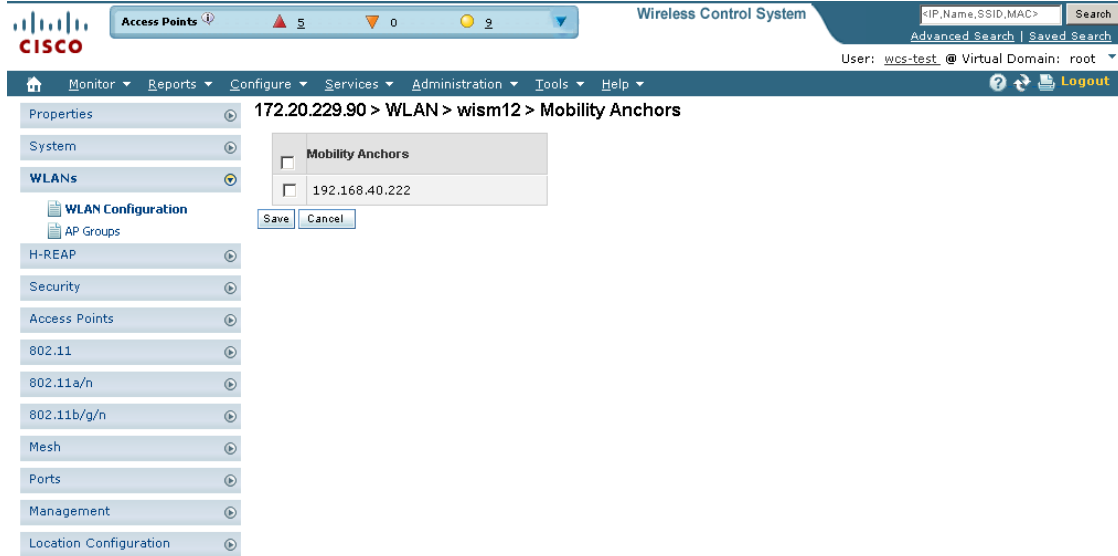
cisco

Access Points 5 0 9

Wireless Control System

<IP,Name,SSID,MAC> Search

Advanced Search | Saved Search

User: wcs-test @ Virtual Domain: root

Monitor Reports Configure Services Administration Tools Help Logout

Properties

System

WLANs

WLAN Configuration

AP Groups

H-REAP

Security

Access Points

802.11

802.11a/n

802.11b/g/n

Mesh

Ports

Management

Location Configuration

172.20.229.90 > WLAN > wism12 > Mobility Anchors

| | Mobility Anchors |
|---|---|
| | 192.168.40.222 |

Save Cancel